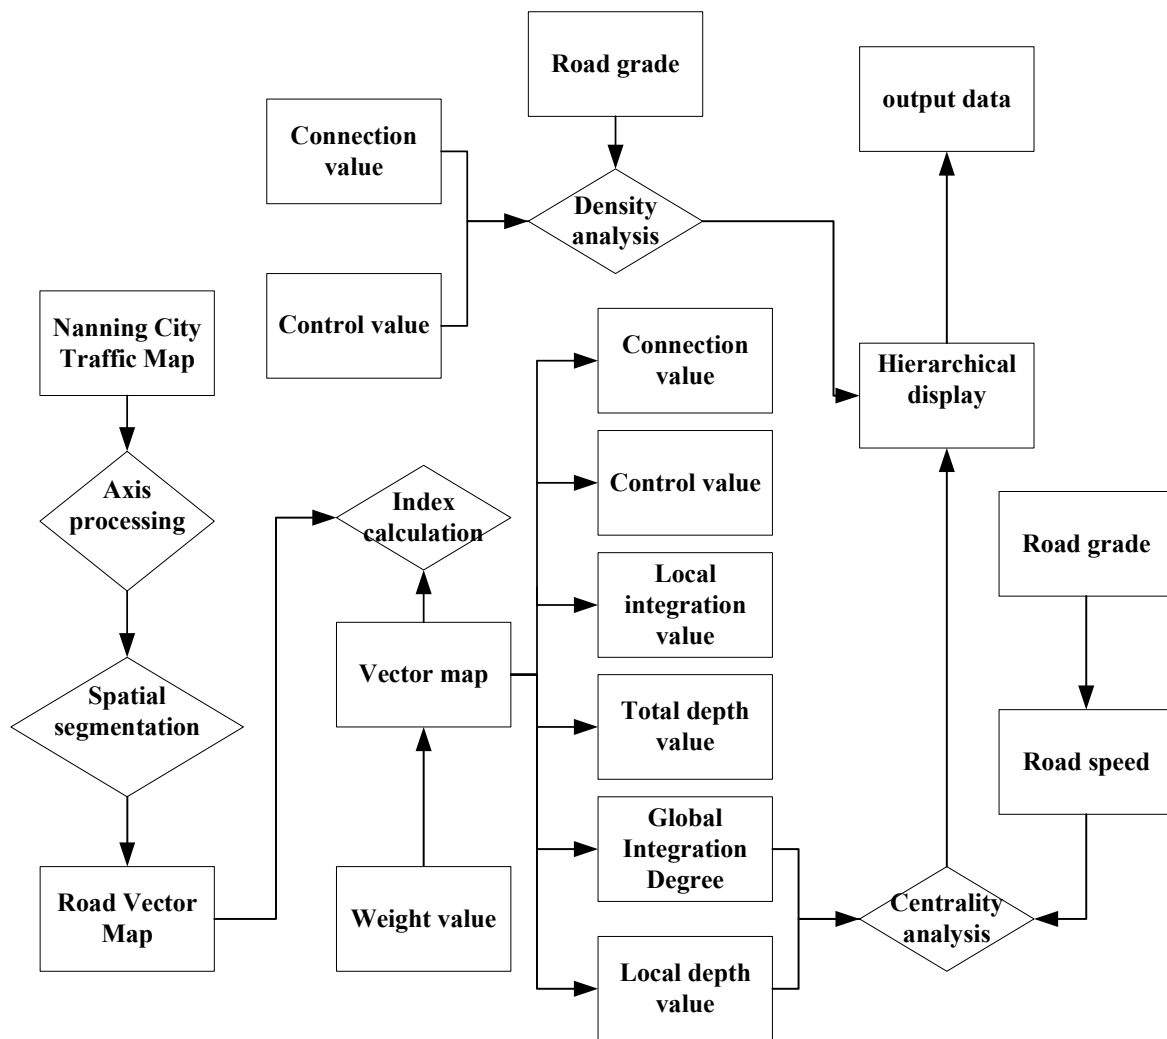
Road grade

output data

Connection value

Density analysis

Control value

Nanning City Traffic Map

Connection value

Hierarchical display

Axis processing

Index calculation

Control value

Road grade

Local integration value

Spatial segmentation

Vector map

Total depth value

Road speed

Global Integration Degree

Road Vector Map

Weight value

Centrality analysis

Local depth value